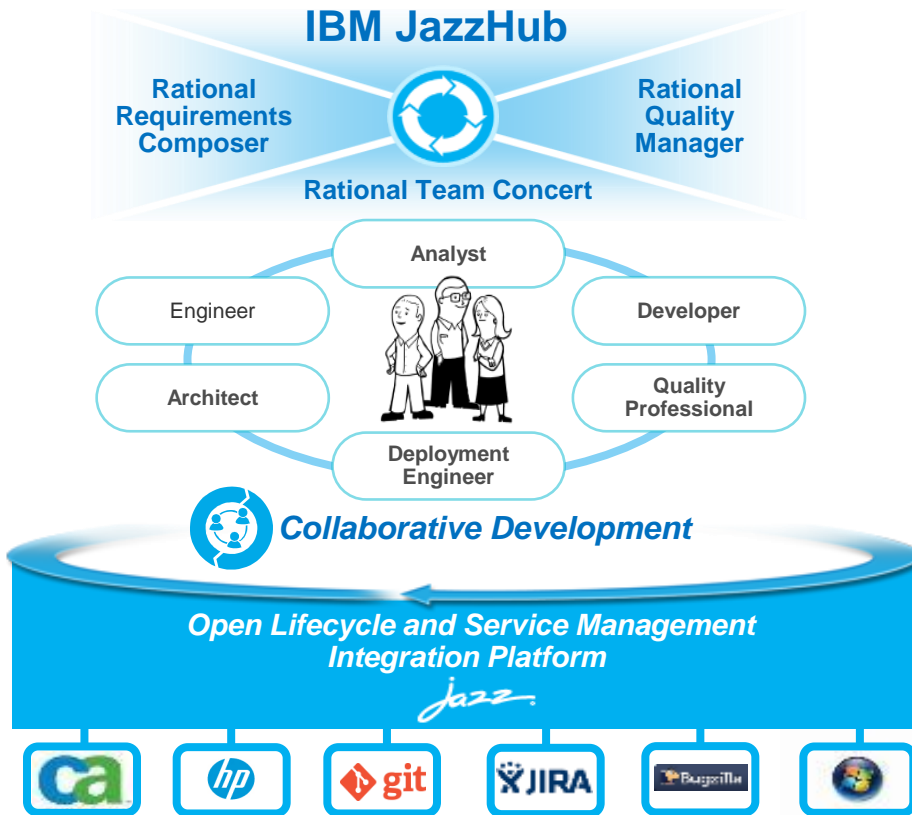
IBM JazzHub

Rational Requirements Composer

Rational Quality Manager

Rational Team Concert

Analyst

Engineer

Developer

Architect

Quality Professional

Deployment Engineer

Collaborative Development

Open Lifecycle and Service Management Integration Platform

Jazz

ca

hp

git

JIRA

Bugzilla